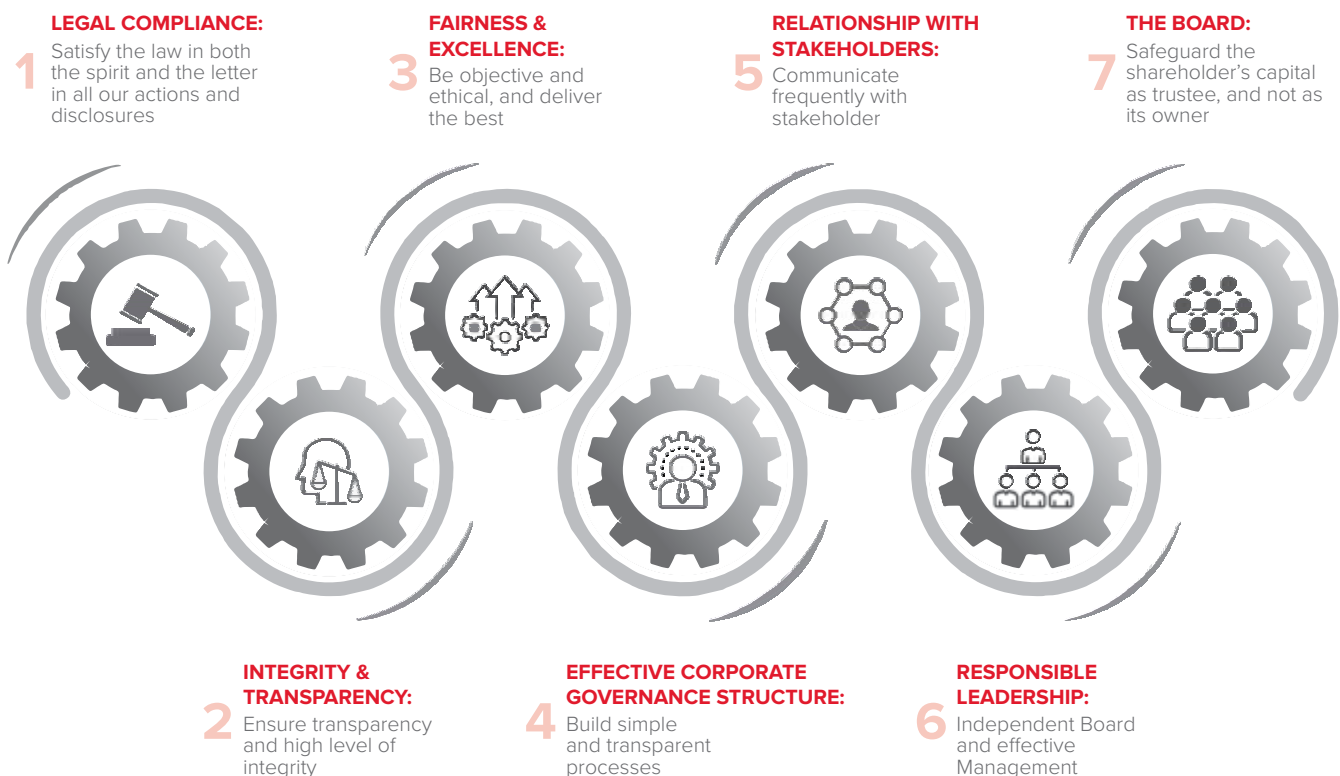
1 LEGAL COMPLIANCE:
Satisfy the law in both the spirit and the letter in all our actions and disclosures

3 FAIRNESS & EXCELLENCE:
Be objective and ethical, and deliver the best

5 RELATIONSHIP WITH STAKEHOLDERS:
Communicate frequently with stakeholder

7 THE BOARD:
Safeguard the shareholder's capital as trustee, and not as its owner

2 INTEGRITY & TRANSPARENCY:
Ensure transparency and high level of integrity

4 EFFECTIVE CORPORATE GOVERNANCE STRUCTURE:
Build simple and transparent processes

6 RESPONSIBLE LEADERSHIP:
Independent Board and effective Management